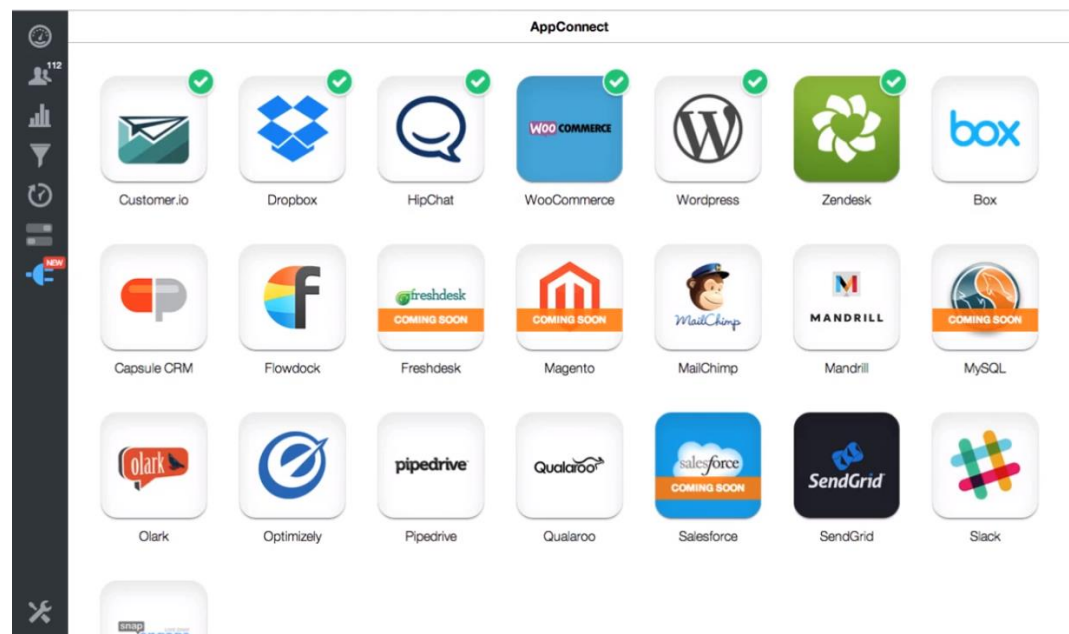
112

NEW

AppConnect

Customer.io

Dropbox

HipChat

WOO COMMERCE

WooCommerce

Wordpress

Zendesk

box

Box

Capsule CRM

Flowdock

freshdesk

COMING SOON

Freshdesk

COMING SOON

Magento

MailChimp

MailChimp

MANDRILL

Mandrill

COMING SOON

MySQL

olark

Olark

Optimizely

pipedrive

Pipedrive

Qualaroo

Qualaroo

salesforce

COMING SOON

Salesforce

SendGrid

SendGrid

Slack

snap